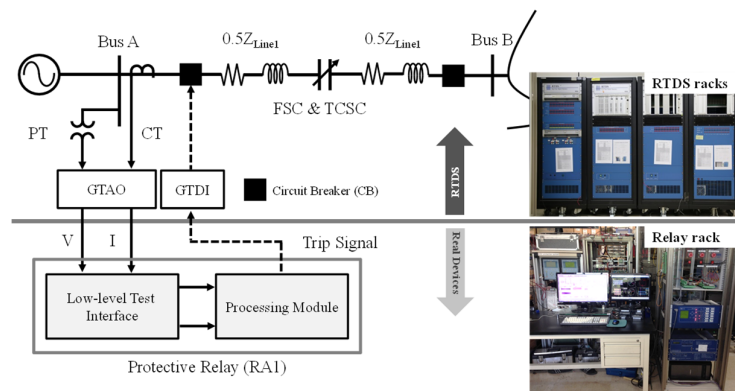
Bus A

$0.5Z_{Line1}$

$0.5Z_{Line1}$

Bus B

FSC & TCSC

RTDS racks

PT

CT

GTAO

GTDI

Circuit Breaker (CB)

RTDS

Real Devices

Trip Signal

Relay rack

V

I

Low-level Test Interface

Processing Module

Protective Relay (RA1)